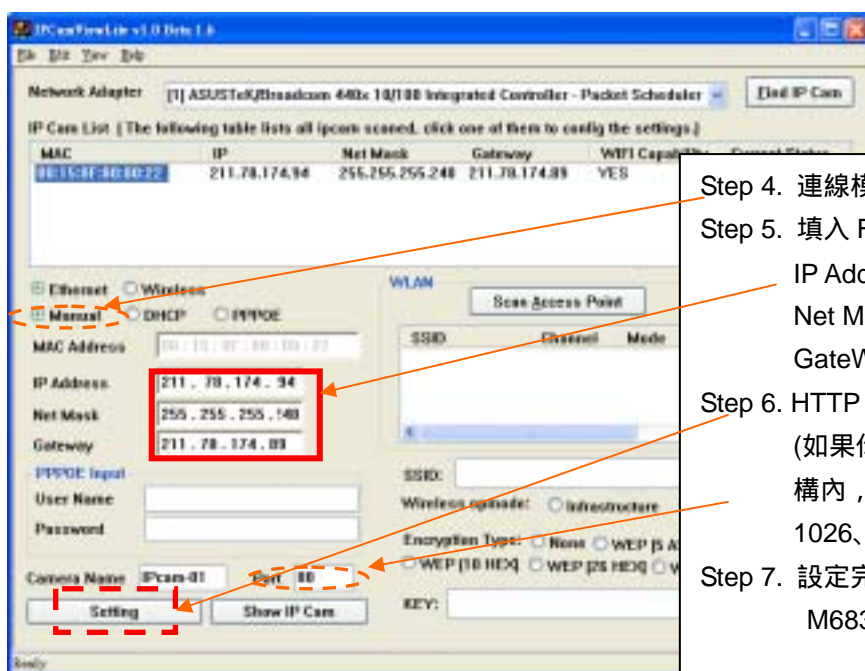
IPCamViewLite v1.0 Beta 1.6

File Edit View Help

Network Adapter [1] ASUSTeK/Broadcom 440x 10/100 Integrated Controller - Packet Scheduler Find IP Cam

IP Cam List ( The following table lists all ipcam scaned, click one of them to config the settings )

| MAC | IP | Net Mask | Gateway | WIFI Capability | Current Status |
|---|---|---|---|---|---|
| 00:15:8F:00:00:22 | 211.78.174.94 | 255.255.255.240 | 211.78.174.89 | YES | |

Ethernet Wireless
Manual DHCP PPPOE
MAC Address 00 : 15 : 8F : 00 : 00 : 22
IP Address 211 . 78 . 174 . 94
Net Mask 255 . 255 . 255 . 240
Gateway 211 . 78 . 174 . 89
PPPOE Input
User Name
Password

WLAN
Scan Access Point
SSID Channel Mode
SSID:
Wireless opmode: Infrastructure
Encryption Type: None WEP [5 A
WEP [10 HEX] WEP [26 HEX]
KEY:

Camera Name IPcam-01 Port 80
Setting Show IP Cam

Ready

Step 4. 連線模
Step 5. 填入 F
IP Add
Net M
GateW
Step 6. HTTP
(如果
構內，
1026、
Step 7. 設定完
M683